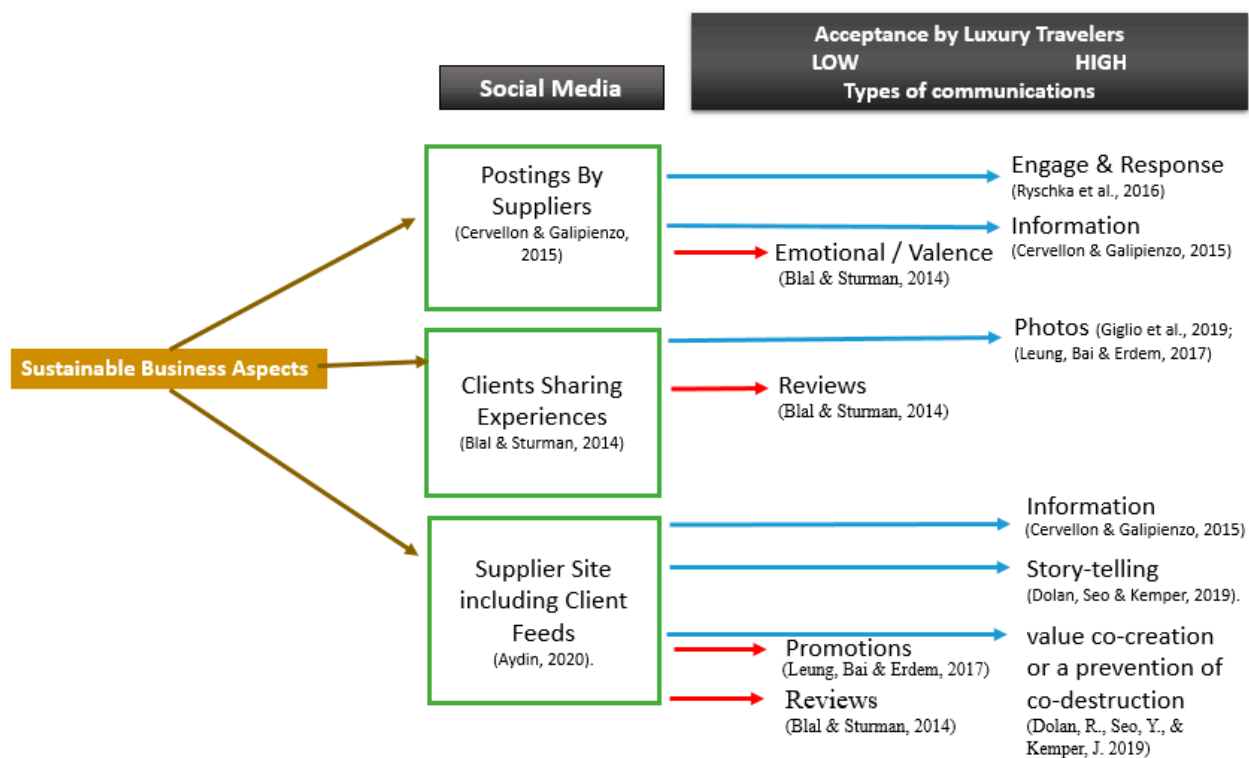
Acceptance by Luxury Travelers
LOW HIGH
Types of communications

Social Media

Sustainable Business Aspects

Postings By Suppliers
(Cervellon & Galipienzo, 2015)

Engage & Response
(Ryschka et al., 2016)

Information
(Cervellon & Galipienzo, 2015)

Emotional / Valence
(Blal & Sturman, 2014)

Clients Sharing Experiences
(Blal & Sturman, 2014)

Photos (Giglio et al., 2019; (Leung, Bai & Erdem, 2017)

Reviews
(Blal & Sturman, 2014)

Supplier Site including Client Feeds
(Aydin, 2020).

Information
(Cervellon & Galipienzo, 2015)

Story-telling
(Dolan, Seo & Kemper, 2019).

value co-creation or a prevention of co-destruction
(Dolan, R., Seo, Y., & Kemper, J. 2019)

Promotions
(Leung, Bai & Erdem, 2017)

Reviews
(Blal & Sturman, 2014)